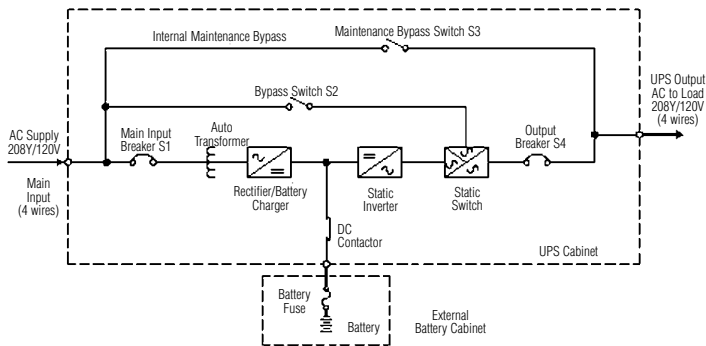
Internal Maintenance Bypass

Maintenance Bypass Switch S3

Bypass Switch S2

UPS Output AC to Load 208Y/120V (4 wires)

AC Supply 208Y/120V

Main Input (4 wires)

Main Input Breaker S1

Auto Transformer

Rectifier/Battery Charger

Static Inverter

Static Switch

Output Breaker S4

DC Contactor

UPS Cabinet

Battery Fuse

Battery

External Battery Cabinet